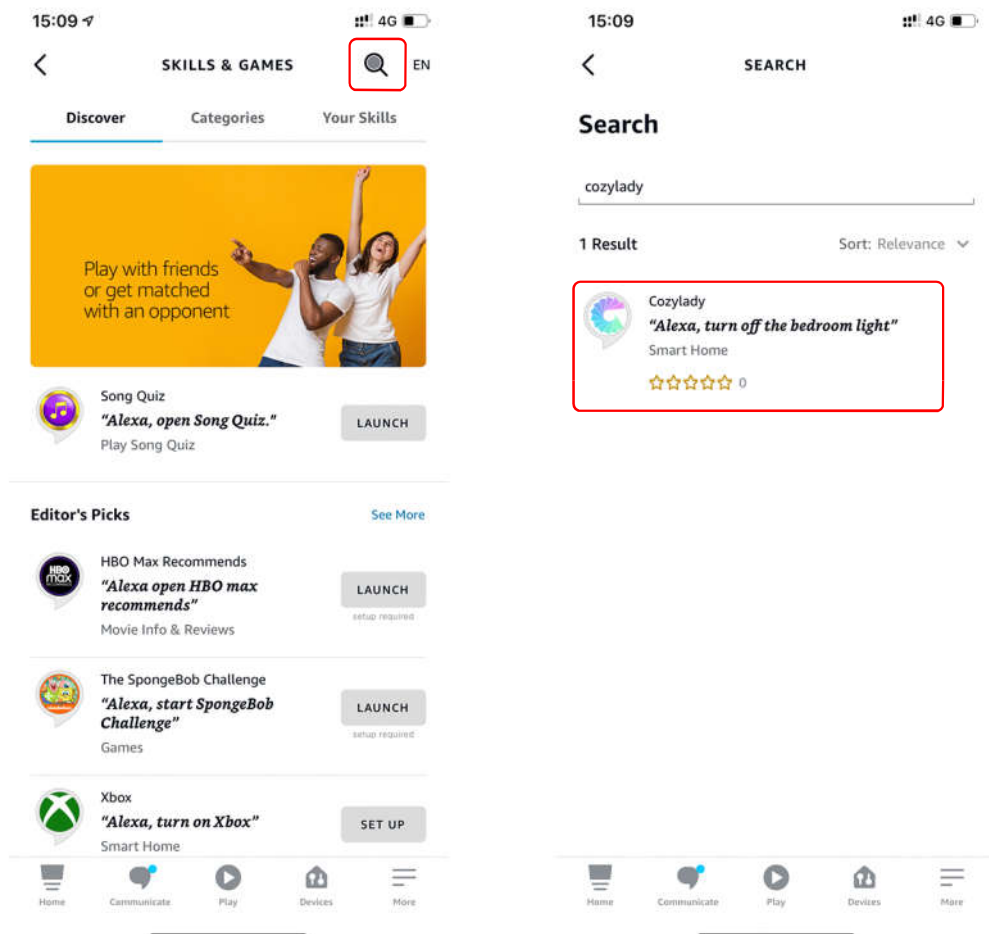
15:09

4G

SKILLS & GAMES

EN

Discover

Categories

Your Skills

Play with friends or get matched with an opponent

Song Quiz
"Alexa, open Song Quiz."
Play Song Quiz

LAUNCH

Editor's Picks

See More

HBO Max Recommends
"Alexa open HBO max recommends"
Movie Info & Reviews

LAUNCH
setup required

The SpongeBob Challenge
"Alexa, start SpongeBob Challenge"
Games

LAUNCH
setup required

Xbox
"Alexa, turn on Xbox"
Smart Home

SET UP

Home Communicate Play Devices More

15:09

4G

SEARCH

Search

cozylady

1 Result

Sort: Relevance

Cozylady
"Alexa, turn off the bedroom light"
Smart Home
0

Home Communicate Play Devices More